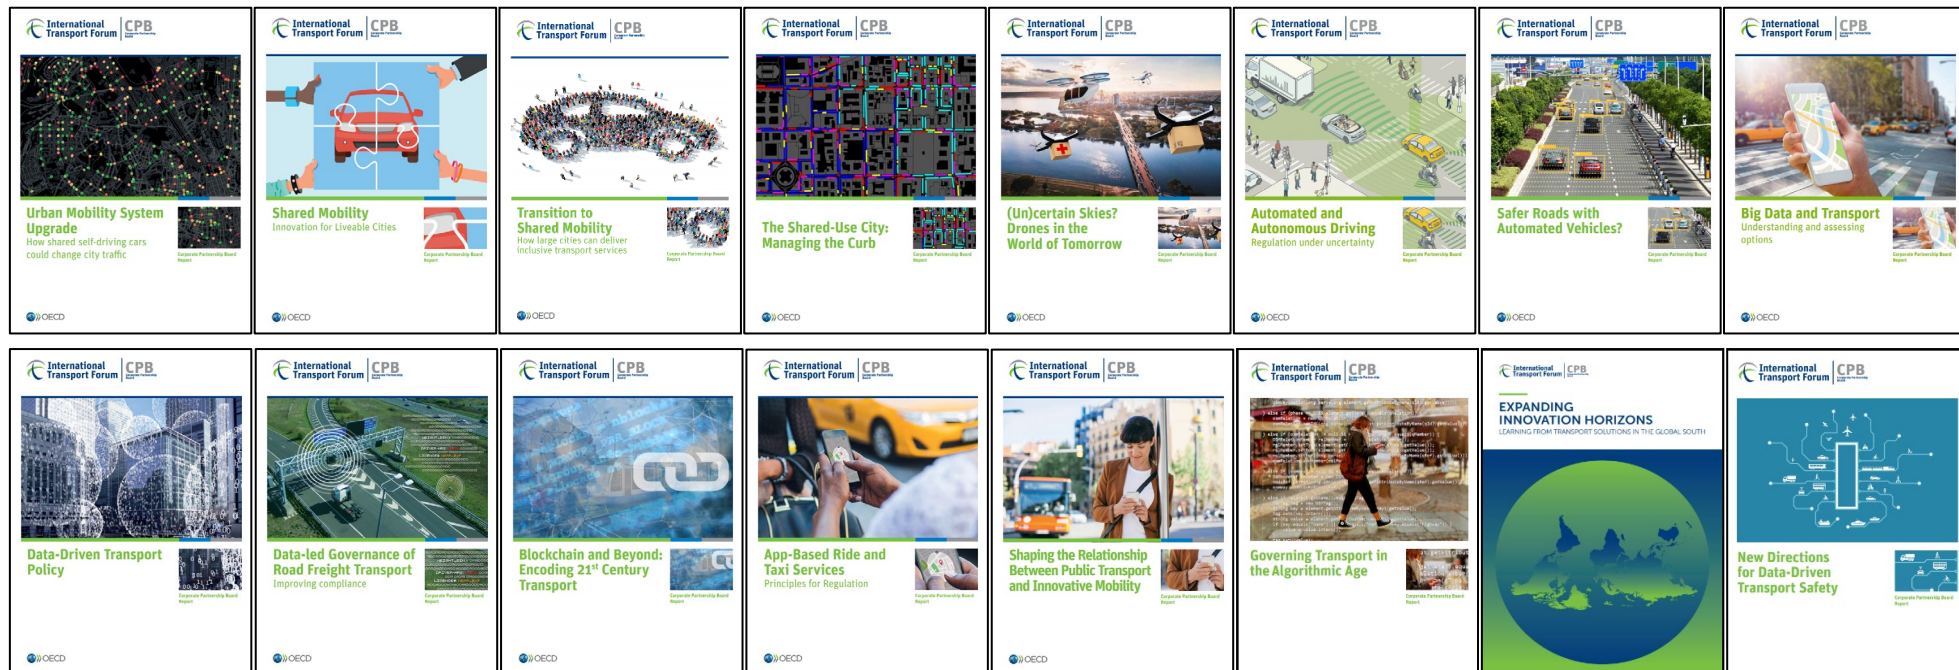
International Transport Forum | CPB

Urban Mobility System Upgrade
How shared self-driving cars could change city traffic

Corporate Partnership Board Report

OECD

International Transport Forum | CPB

Shared Mobility
Innovation for Liveable Cities

Corporate Partnership Board Report

OECD

International Transport Forum | CPB

Transition to Shared Mobility
How large cities can deliver inclusive transport services

Corporate Partnership Board Report

OECD

International Transport Forum | CPB

The Shared-Use City: Managing the Curb

Corporate Partnership Board Report

OECD

International Transport Forum | CPB

(Un)certain Skies? Drones in the World of Tomorrow

Corporate Partnership Board Report

OECD

International Transport Forum | CPB

Automated and Autonomous Driving
Regulation under uncertainty

Corporate Partnership Board Report

OECD

International Transport Forum | CPB

Safer Roads with Automated Vehicles?

Corporate Partnership Board Report

OECD

International Transport Forum | CPB

Big Data and Transport
Understanding and assessing options

Corporate Partnership Board Report

OECD

International Transport Forum | CPB

Data-Driven Transport Policy

Corporate Partnership Board Report

OECD

International Transport Forum | CPB

Data-led Governance of Road Freight Transport
Improving compliance

Corporate Partnership Board Report

OECD

International Transport Forum | CPB

Blockchain and Beyond: Encoding 21$^{st}$ Century Transport

Corporate Partnership Board Report

OECD

International Transport Forum | CPB

App-Based Ride and Taxi Services
Principles for Regulation

Corporate Partnership Board Report

OECD

International Transport Forum | CPB

Shaping the Relationship Between Public Transport and Innovative Mobility

Corporate Partnership Board Report

OECD

International Transport Forum | CPB

Governing Transport in the Algorithmic Age

Corporate Partnership Board Report

International Transport Forum | CPB

EXPANDING INNOVATION HORIZONS
LEARNING FROM TRANSPORT SOLUTIONS IN THE GLOBAL SOUTH

International Transport Forum | CPB

New Directions for Data-Driven Transport Safety

Corporate Partnership Board Report